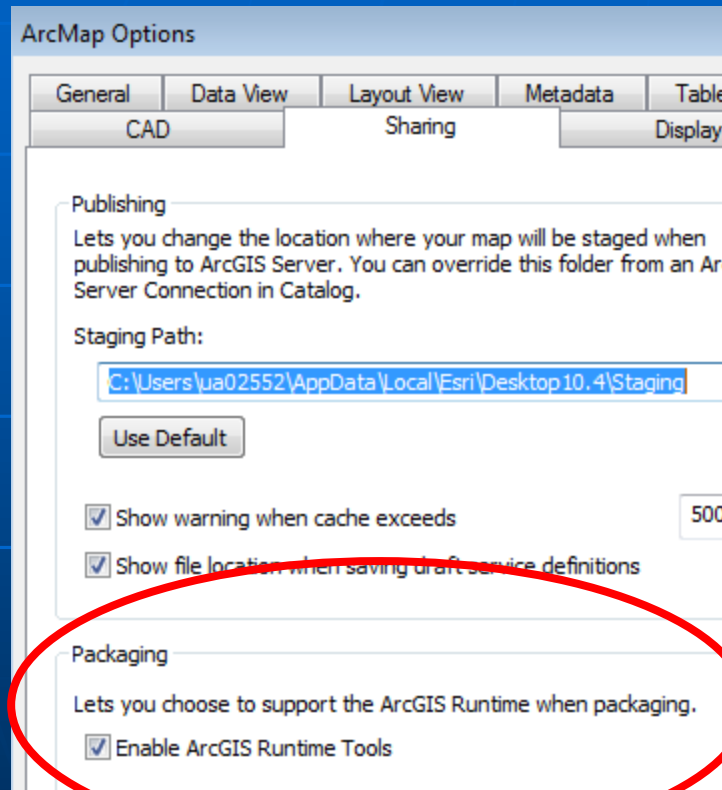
ArcMap Options

General | Data View | Layout View | Metadata | Table
CAD | Sharing | Display

Publishing
Lets you change the location where your map will be staged when publishing to ArcGIS Server. You can override this folder from an Ar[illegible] Server Connection in Catalog.

Staging Path:
C:\Users\ua02552\AppData\Local\Esri\Desktop10.4\Staging

Use Default

Show warning when cache exceeds 500

Show file location when saving draft service definitions

Packaging
Lets you choose to support the ArcGIS Runtime when packaging.

Enable ArcGIS Runtime Tools